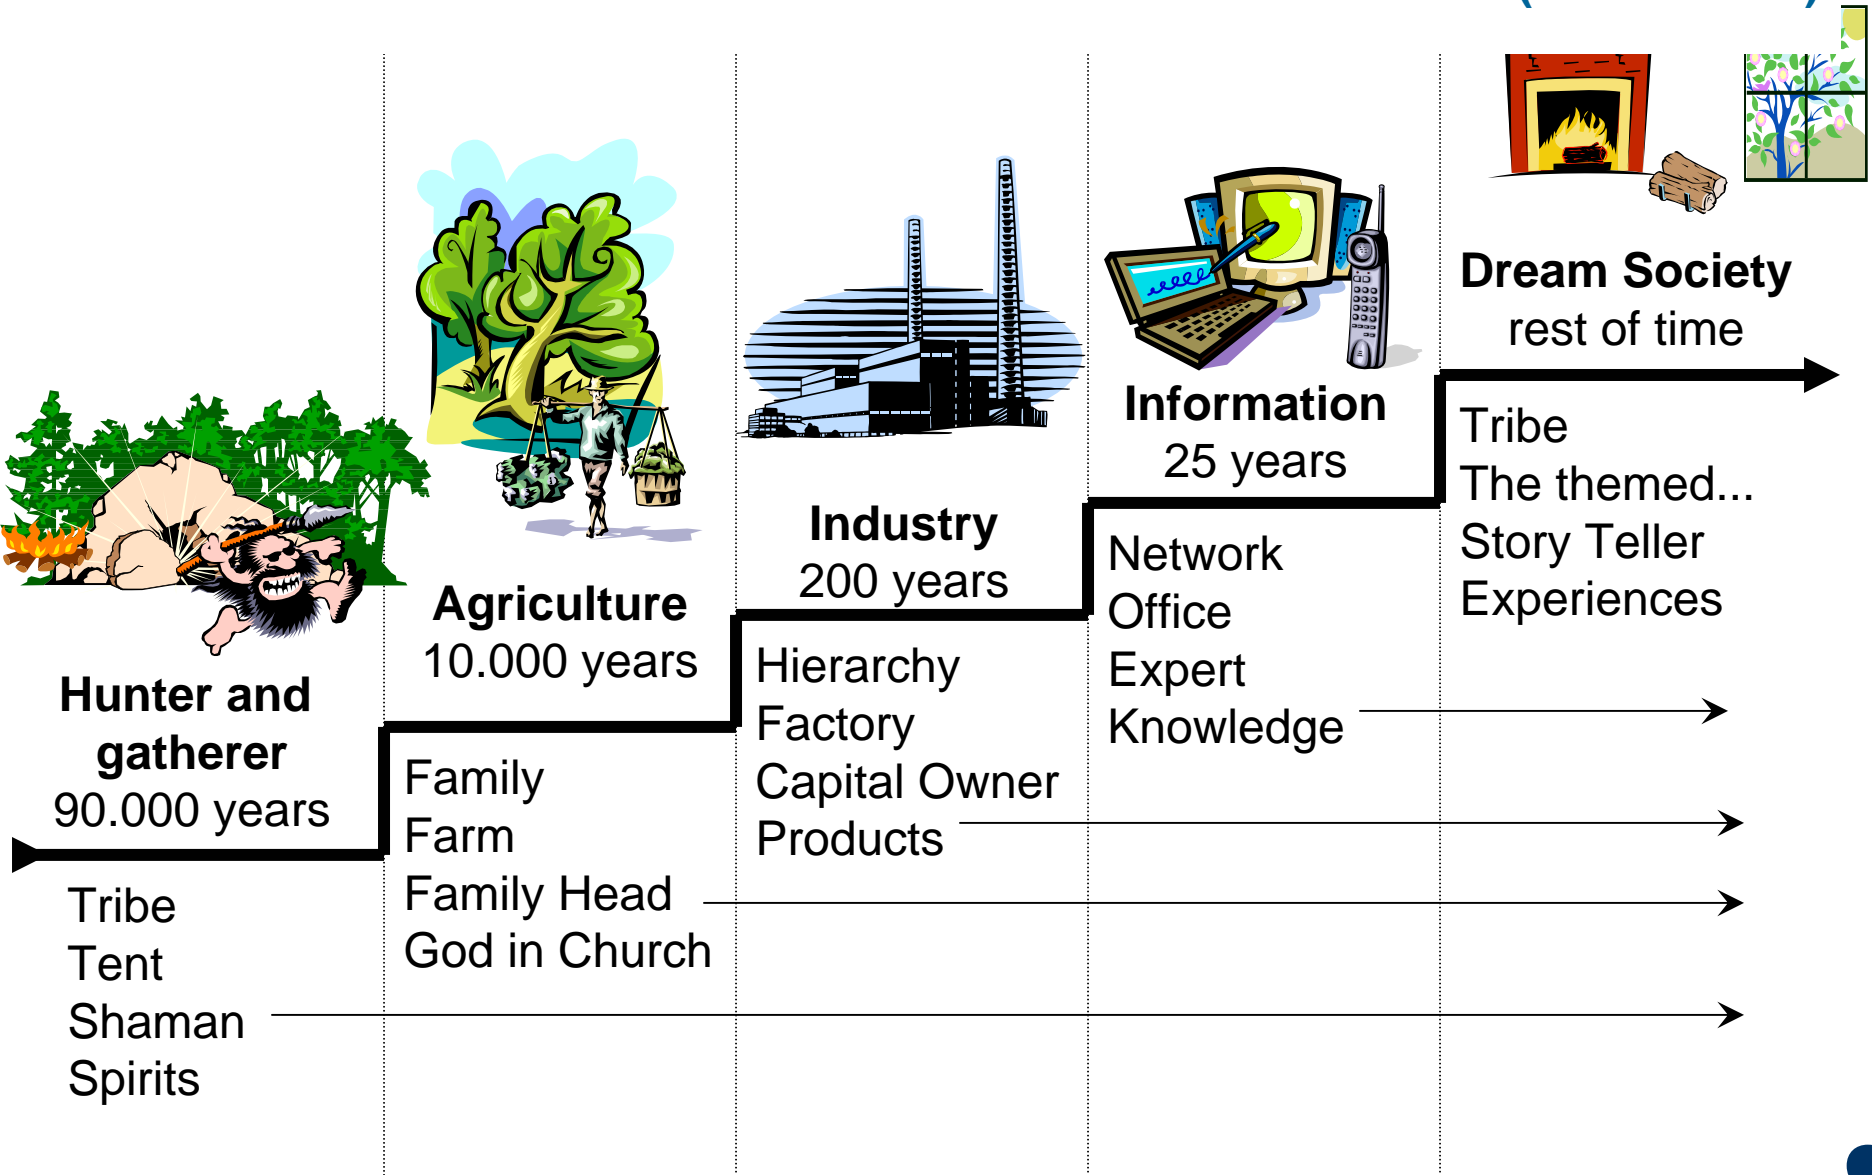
Hunter and gatherer
90.000 years

Tribe
Tent
Shaman
Spirits

Agriculture
10.000 years

Family
Farm
Family Head
God in Church

Industry
200 years

Hierarchy
Factory
Capital Owner
Products

Information
25 years

Network
Office
Expert
Knowledge

Dream Society
rest of time

Tribe
The themed...
Story Teller
Experiences